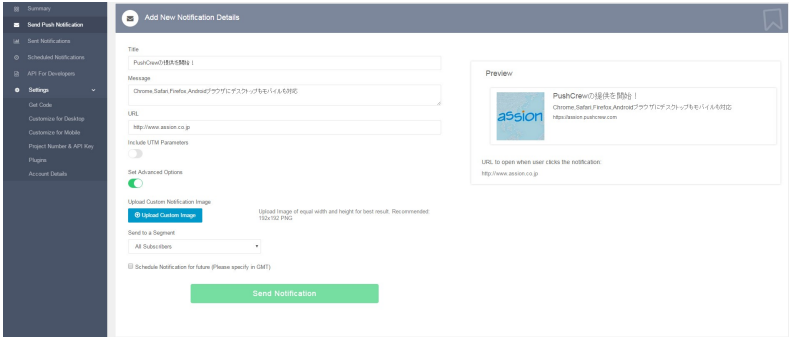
Summary
Send Push Notification
Sent Notifications
Scheduled Notifications
API For Developers
Settings
Get Code
Customize for Desktop
Customize for Mobile
Project Number & API Key
Plugins
Account Details

Add New Notification Details

Title
PushCrewの提供を開始！

Message
Chrome,Safari,Firefox,Androidブラウザにデスクトップもモバイルも対応

URL
http://www.assion.co.jp

Include UTM Parameters

Set Advanced Options

Upload Custom Notification Image
Upload Custom Image
Upload image of equal width and height for best result. Recommended: 192x192 PNG

Send to a Segment
All Subscribers

Schedule Notification for future (Please specify in GMT)

Send Notification

Preview
assion
PushCrewの提供を開始！
Chrome,Safari,Firefox,Androidブラウザにデスクトップもモバイルも対応
https://assion.pushcrew.com

URL to open when user clicks the notification:
http://www.assion.co.jp